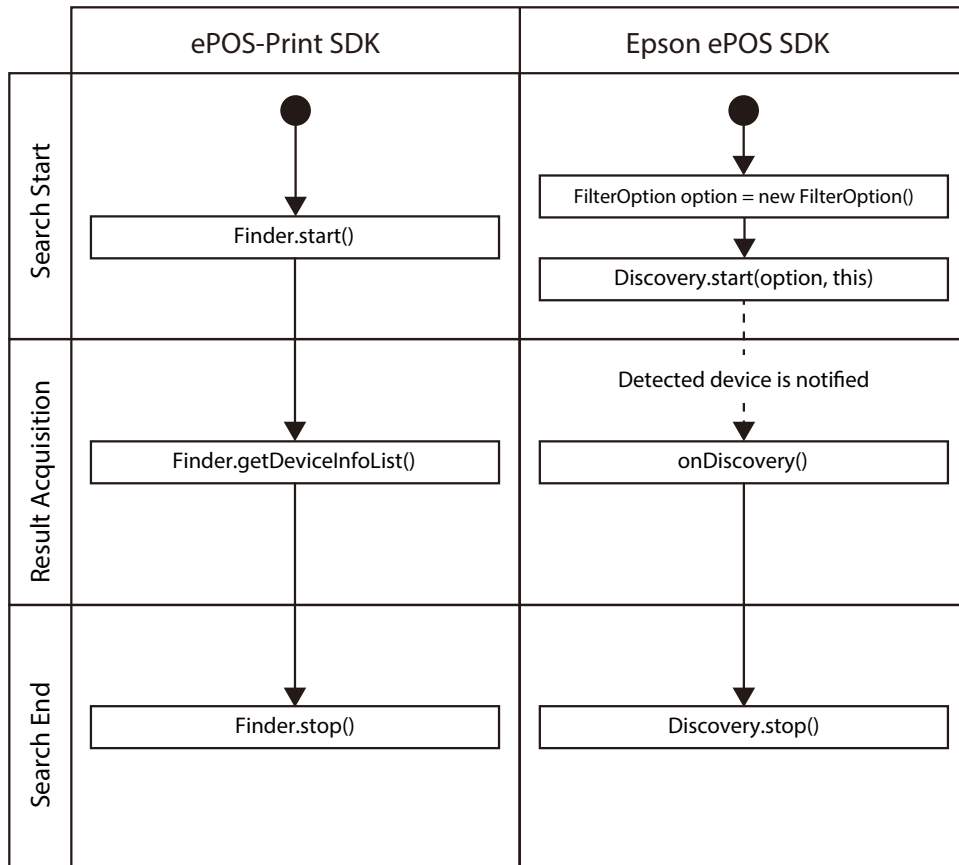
| | ePOS-Print SDK | Epson ePOS SDK |
|---|---|---|
| Search Start | Finder.start() | FilterOption option = new FilterOption()<br>Discovery.start(option, this) |
| Result Acquisition | Finder.getDeviceInfoList() | Detected device is notified<br>onDiscovery() |
| Search End | Finder.stop() | Discovery.stop() |